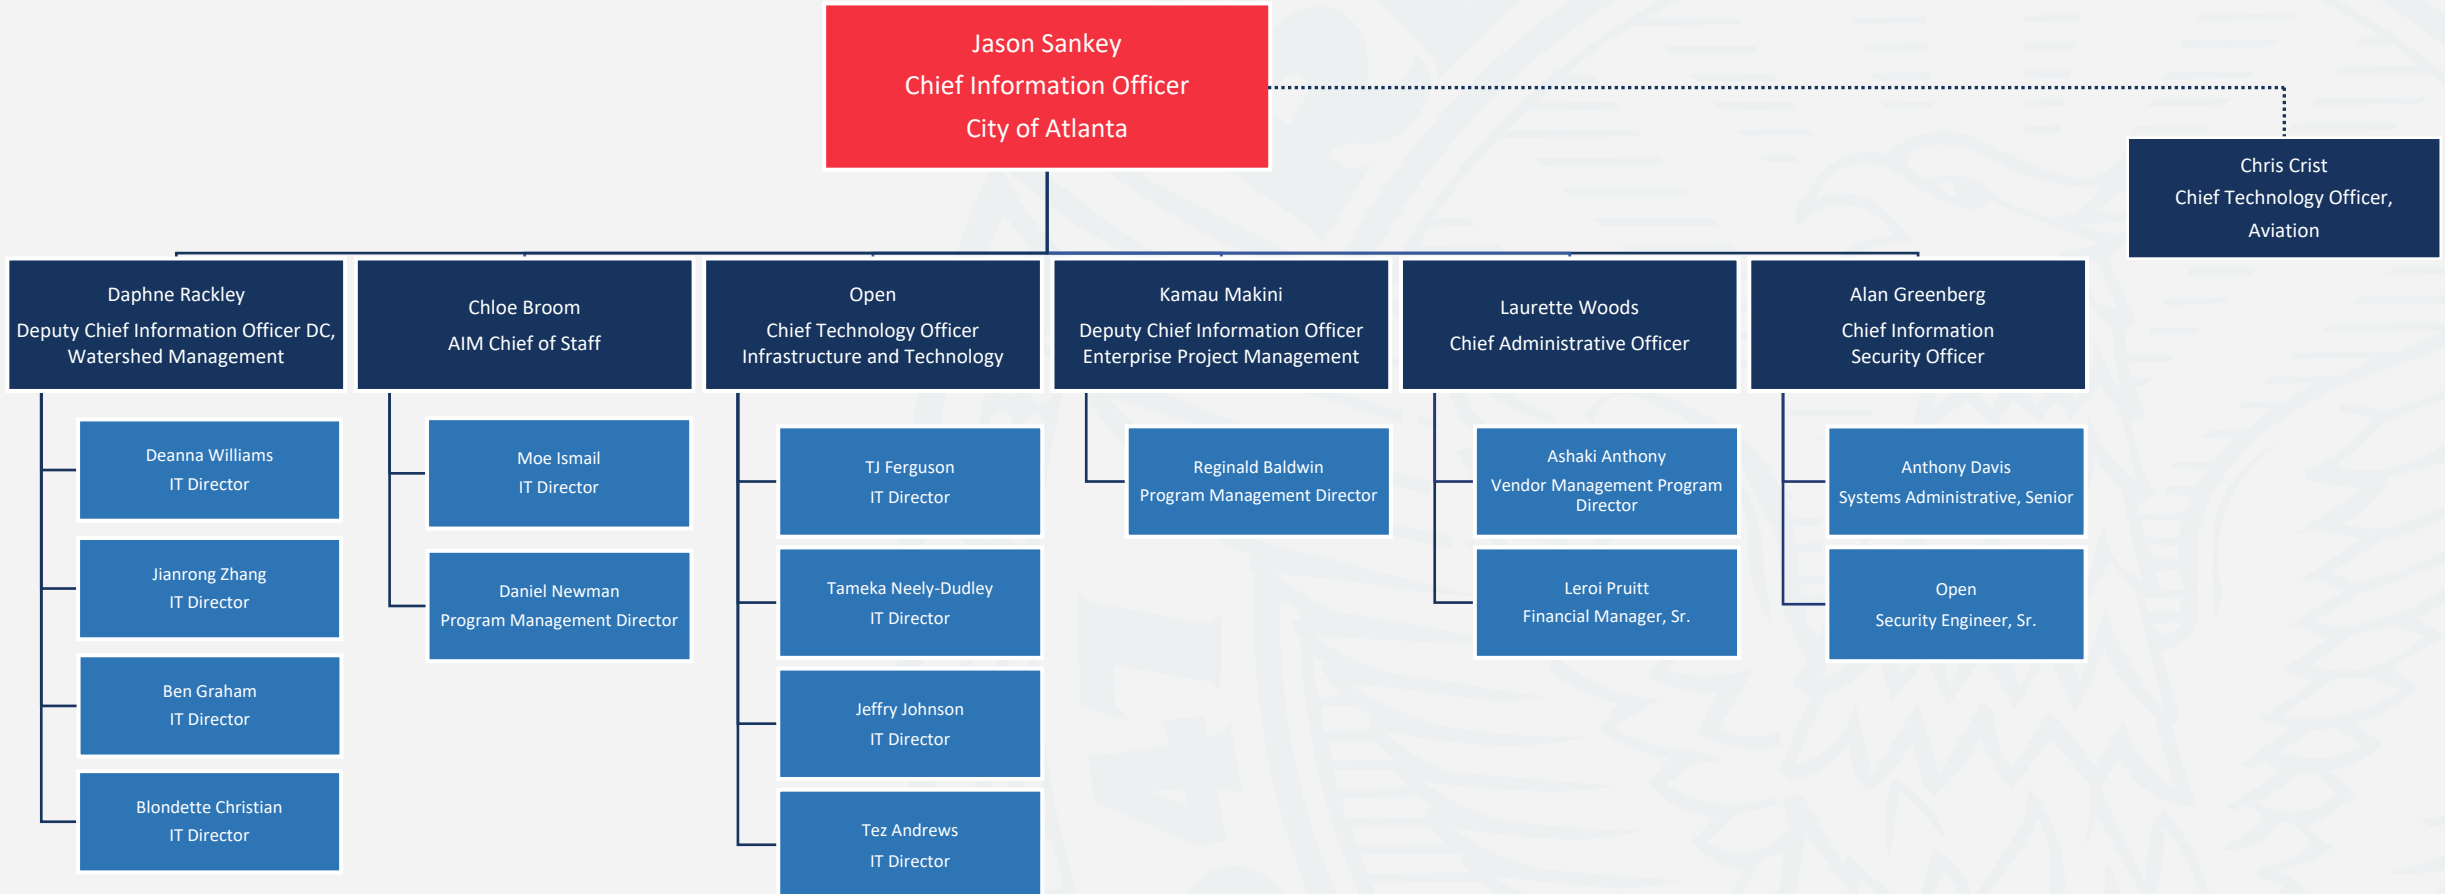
Jason Sankey
Chief Information Officer
City of Atlanta

Chris Crist
Chief Technology Officer, Aviation

Daphne Rackley
Deputy Chief Information Officer DC, Watershed Management

Deanna Williams
IT Director

Jianrong Zhang
IT Director

Ben Graham
IT Director

Blondette Christian
IT Director

Chloe Broom
AIM Chief of Staff

Moe Ismail
IT Director

Daniel Newman
Program Management Director

Open
Chief Technology Officer
Infrastructure and Technology

TJ Ferguson
IT Director

Tameka Neely-Dudley
IT Director

Jeffry Johnson
IT Director

Tez Andrews
IT Director

Kamau Makini
Deputy Chief Information Officer
Enterprise Project Management

Reginald Baldwin
Program Management Director

Laurette Woods
Chief Administrative Officer

Ashaki Anthony
Vendor Management Program Director

Leroi Pruitt
Financial Manager, Sr.

Alan Greenberg
Chief Information Security Officer

Anthony Davis
Systems Administrative, Senior

Open
Security Engineer, Sr.